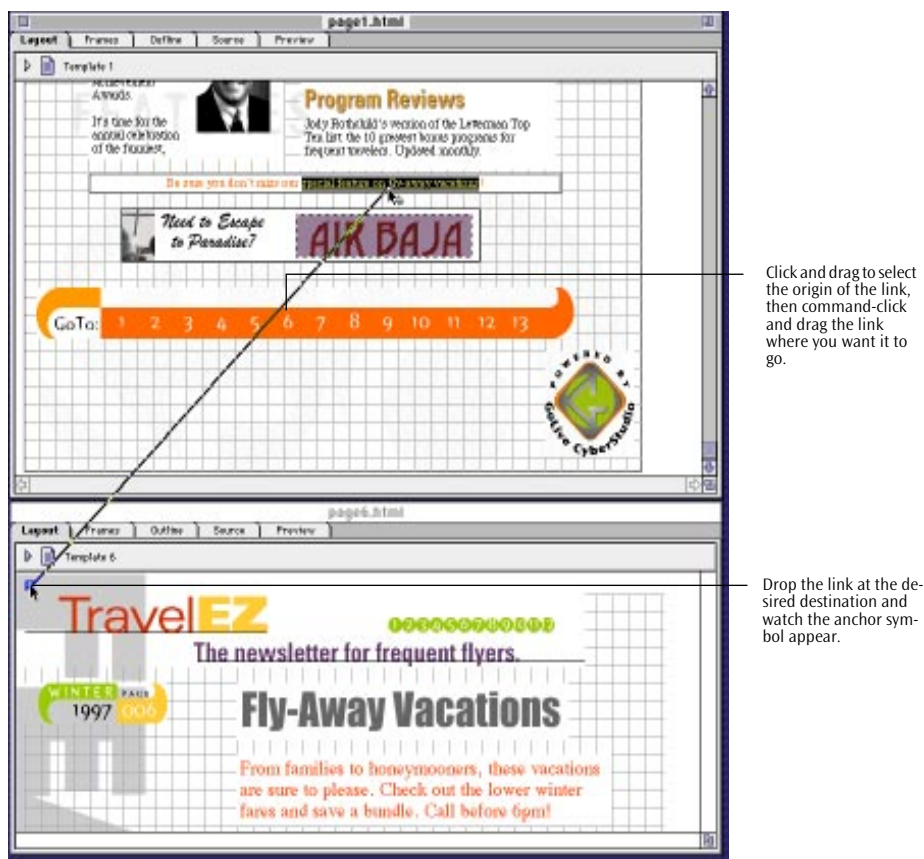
page1.html

Layout | Frames | Outline | Source | Preview

Template 1

Achievement Awards.

It's time for the annual celebration of the funniest,

Program Reviews

Jody Rothchild's version of the Letterman Top Ten list: the 10 greatest bonus programs for frequent travelers. Updated monthly.

Be sure you don't miss our special feature on fly-away vacations!

Need to Escape to Paradise?

AIR BAJA

GoTo: 1 2 3 4 5 6 7 8 9 10 11 12 13

POWERED BY GoLive CyberStudio

Click and drag to select the origin of the link, then command-click and drag the link where you want it to go.

page6.html

Layout | Frames | Outline | Source | Preview

Template 6

TravelEZ

The newsletter for frequent flyers.

WINTER 1997 PAGE 006

Fly-Away Vacations

From families to honeymooners, these vacations are sure to please. Check out the lower winter fares and save a bundle. Call before 6pm!

Drop the link at the desired destination and watch the anchor symbol appear.